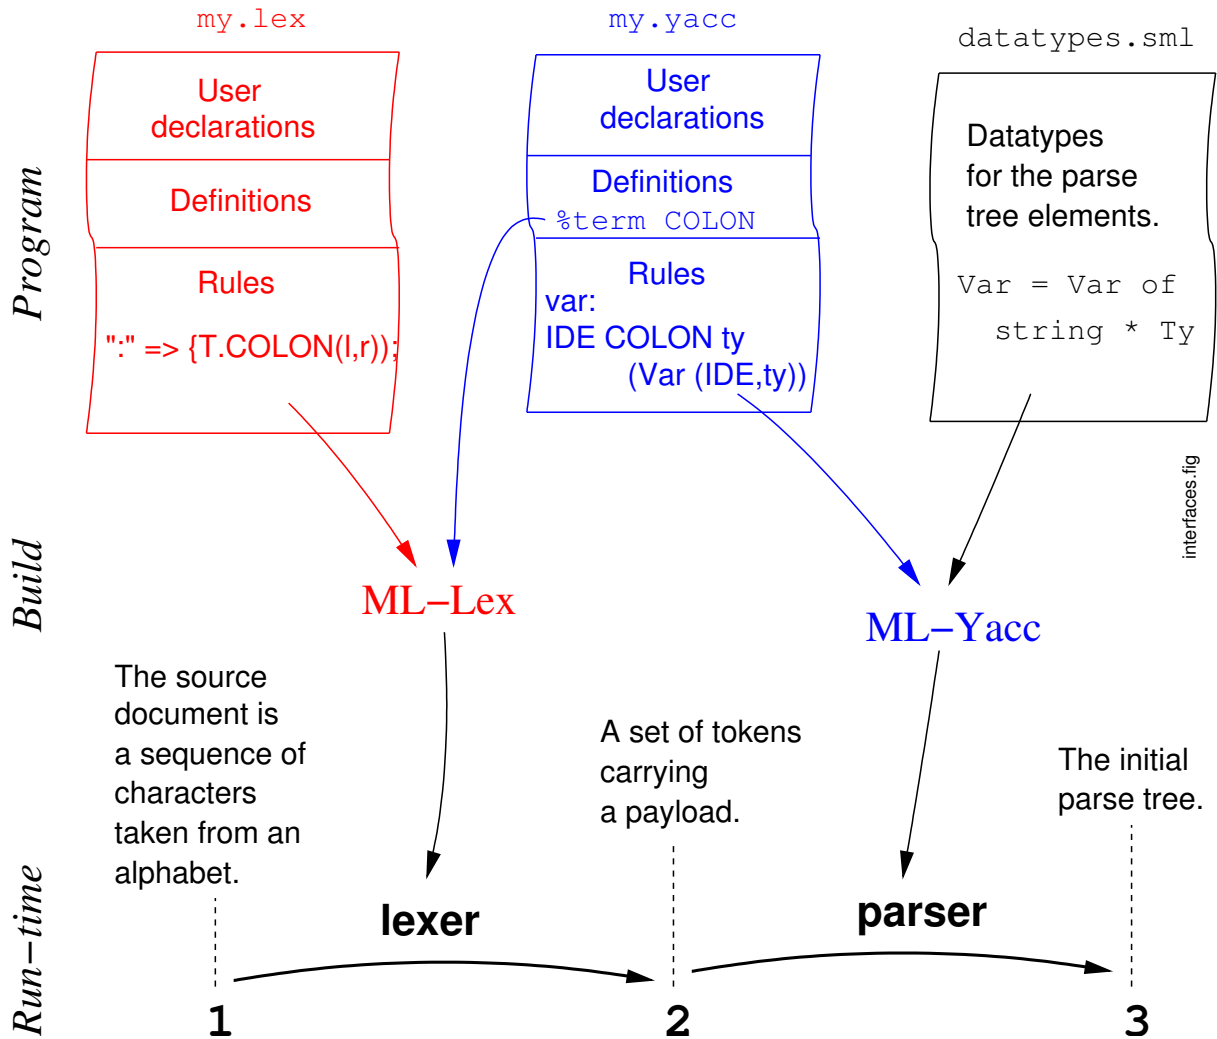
Program

my.lex

User declarations

Definitions

Rules

":" => {T.COLON(l,r));

my.yacc

User declarations

Definitions
%term COLON

Rules
var:
IDE COLON ty
(Var (IDE,ty))

datatypes.sml

Datatypes for the parse tree elements.

Var = Var of
string * Ty

interfaces.fig

Build

ML−Lex

ML−Yacc

The source document is a sequence of characters taken from an alphabet.

A set of tokens carrying a payload.

The initial parse tree.

Run−time

lexer

parser

1

2

3